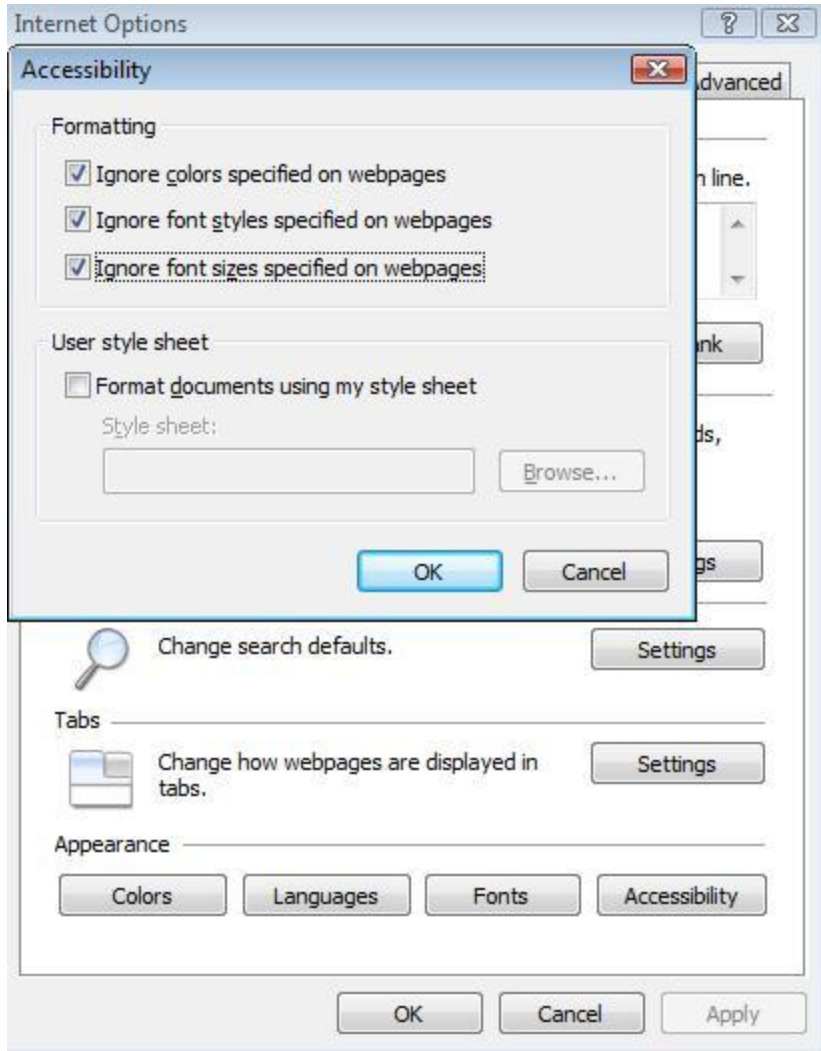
Internet Options

?

Accessibility

dvanced

Formatting

Ignore colors specified on webpages

Ignore font styles specified on webpages

Ignore font sizes specified on webpages

n line.

User style sheet

nk

Format documents using my style sheet

Style sheet:

Browse...

ds,

OK

Cancel

gs

Change search defaults.

Settings

Tabs

Change how webpages are displayed in tabs.

Settings

Appearance

Colors

Languages

Fonts

Accessibility

OK

Cancel

Apply